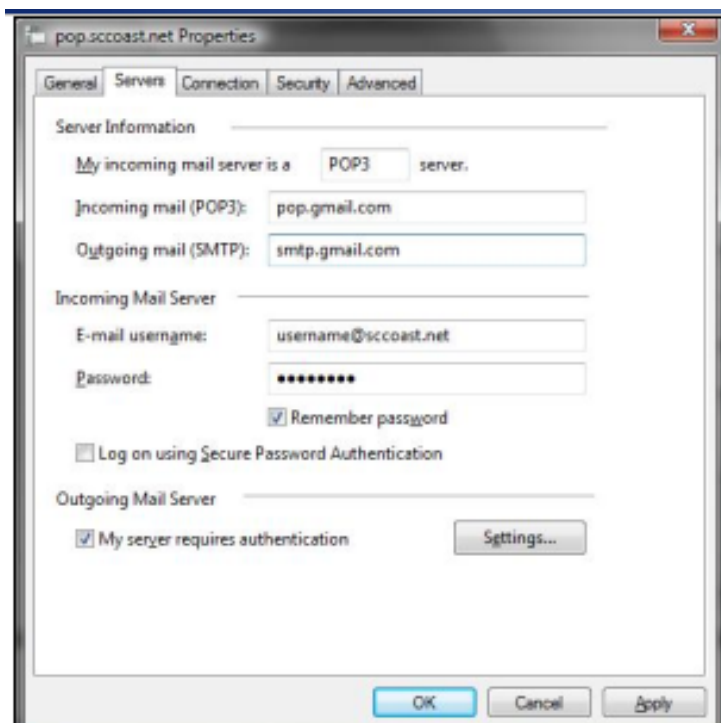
pop.sccoast.net Properties

General | Servers | Connection | Security | Advanced

Server Information

My incoming mail server is a POP3 server.

Incoming mail (POP3): pop.gmail.com

Outgoing mail (SMTP): smtp.gmail.com

Incoming Mail Server

E-mail username: username@sccoast.net

Password: •••••••••

Remember password

Log on using Secure Password Authentication

Outgoing Mail Server

My server requires authentication

Settings...

OK Cancel Apply